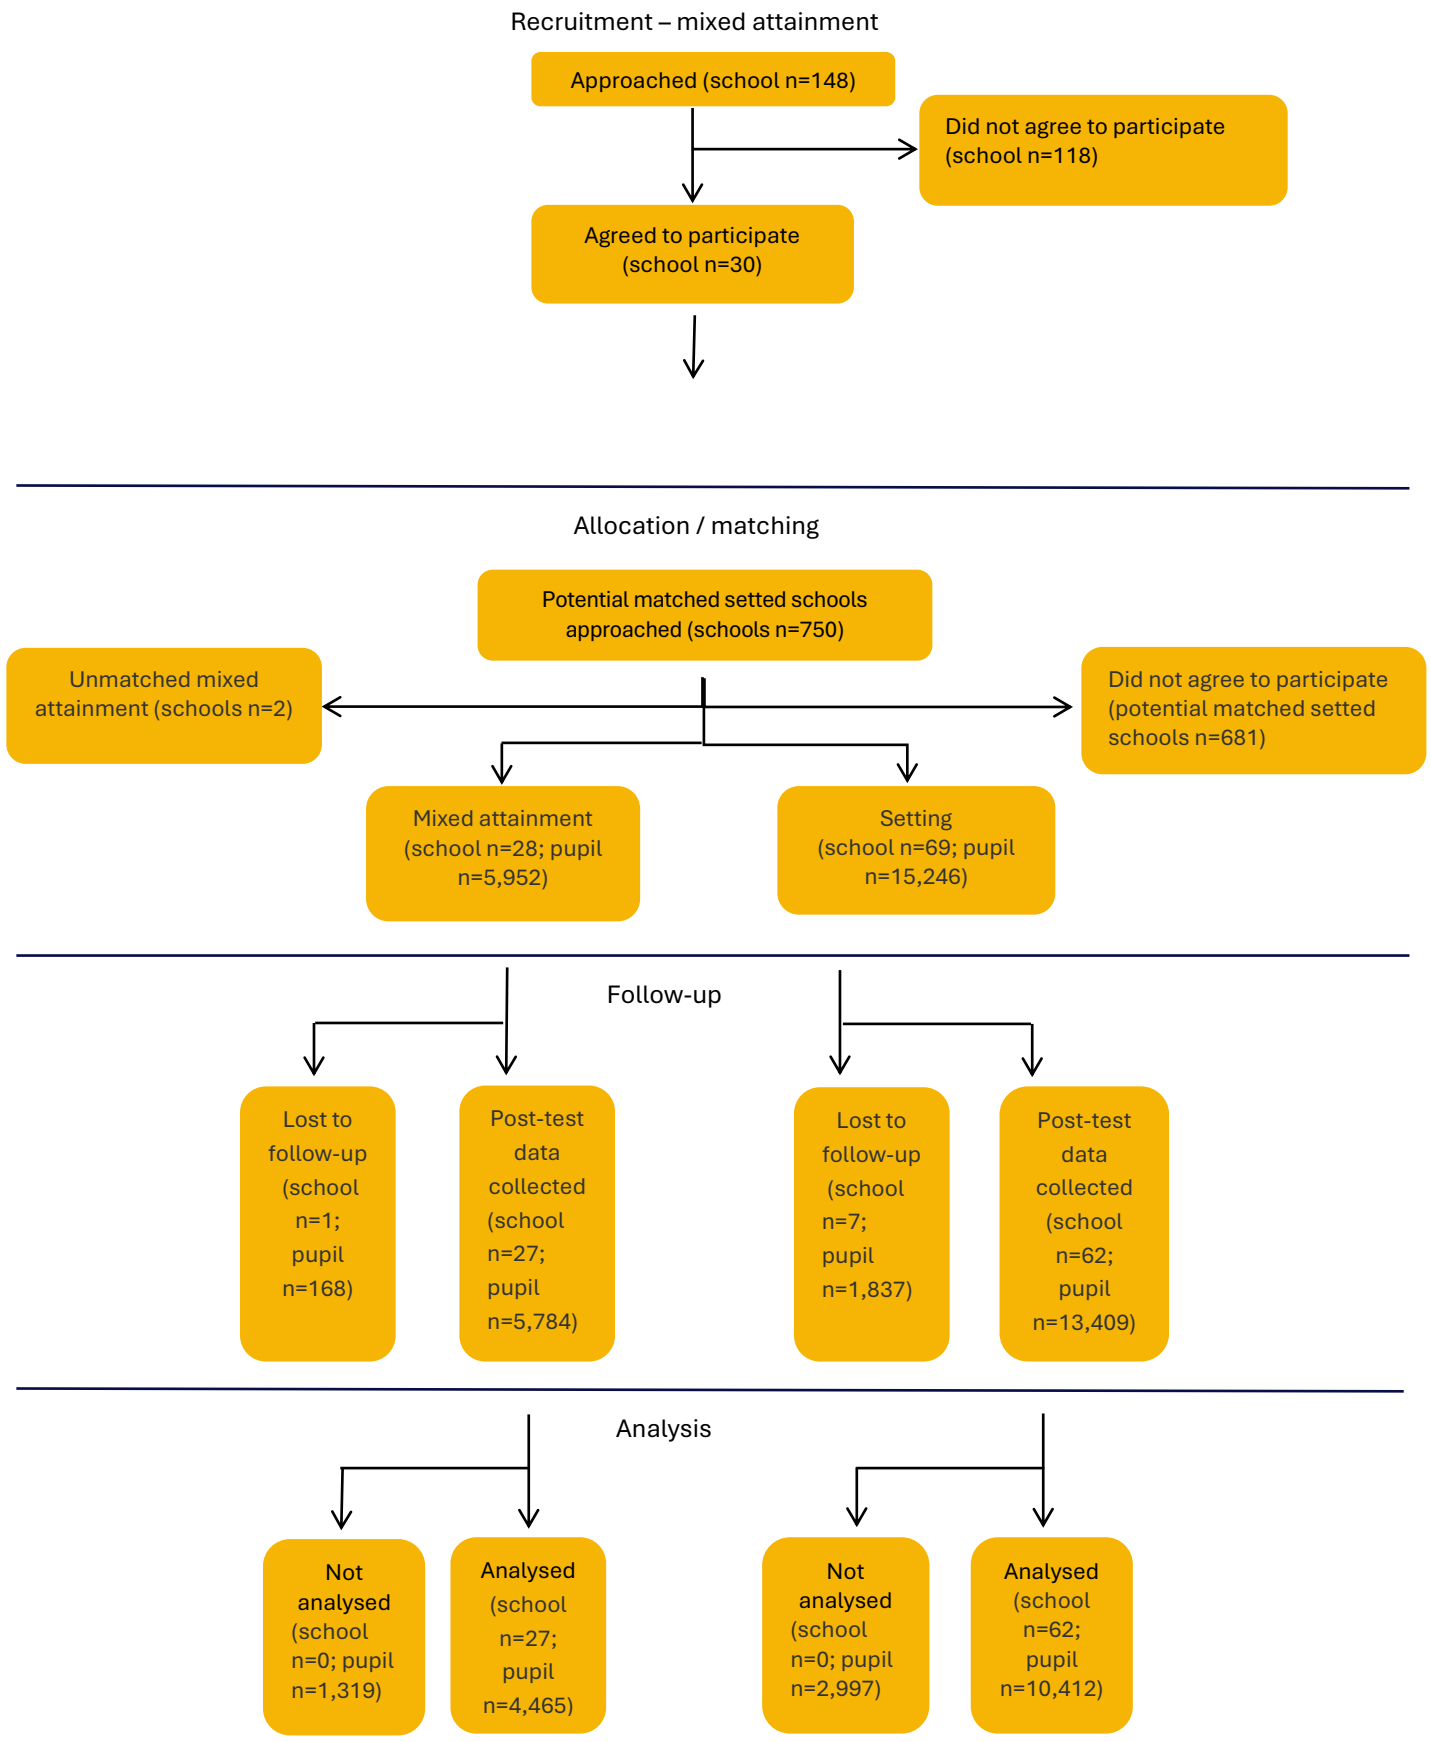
Recruitment – mixed attainment

Approached (school n=148)

Did not agree to participate (school n=118)

Agreed to participate (school n=30)

Allocation / matching

Potential matched setted schools approached (schools n=750)

Unmatched mixed attainment (schools n=2)

Did not agree to participate (potential matched setted schools n=681)

Mixed attainment (school n=28; pupil n=5,952)

Setting (school n=69; pupil n=15,246)

Follow-up

Lost to follow-up (school n=1; pupil n=168)

Post-test data collected (school n=27; pupil n=5,784)

Lost to follow-up (school n=7; pupil n=1,837)

Post-test data collected (school n=62; pupil n=13,409)

Analysis

Not analysed (school n=0; pupil n=1,319)

Analysed (school n=27; pupil n=4,465)

Not analysed (school n=0; pupil n=2,997)

Analysed (school n=62; pupil n=10,412)